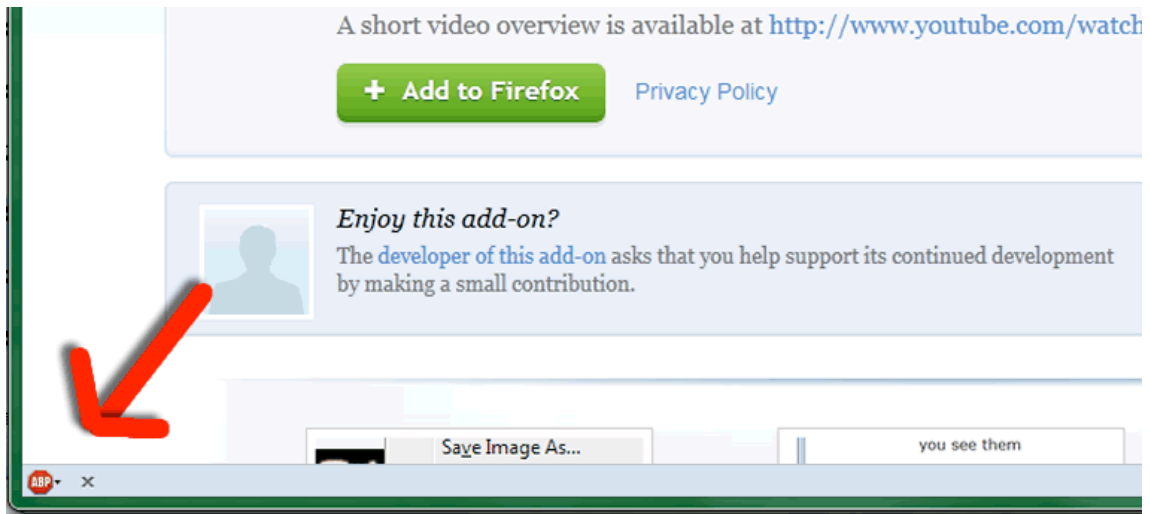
A short video overview is available at http://www.youtube.com/watch

+ Add to Firefox

Privacy Policy

Enjoy this add-on?

The developer of this add-on asks that you help support its continued development by making a small contribution.

Save Image As...

you see them

ABP

×